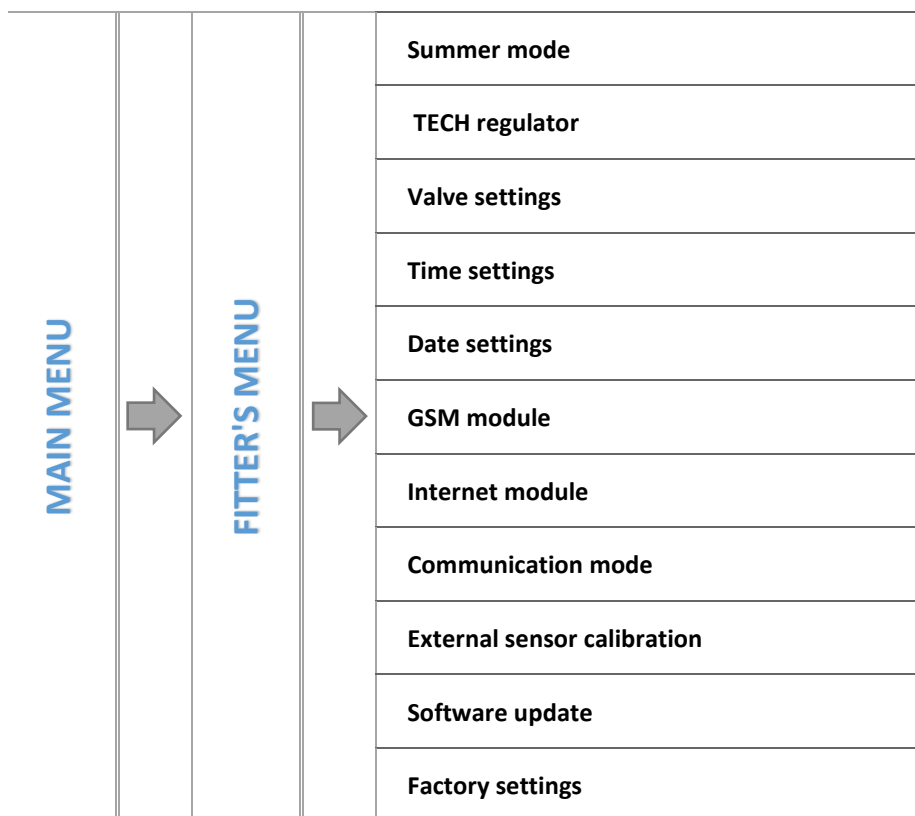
MAIN MENU

FITTER'S MENU

Summer mode

TECH regulator

Valve settings

Time settings

Date settings

GSM module

Internet module

Communication mode

External sensor calibration

Software update

Factory settings